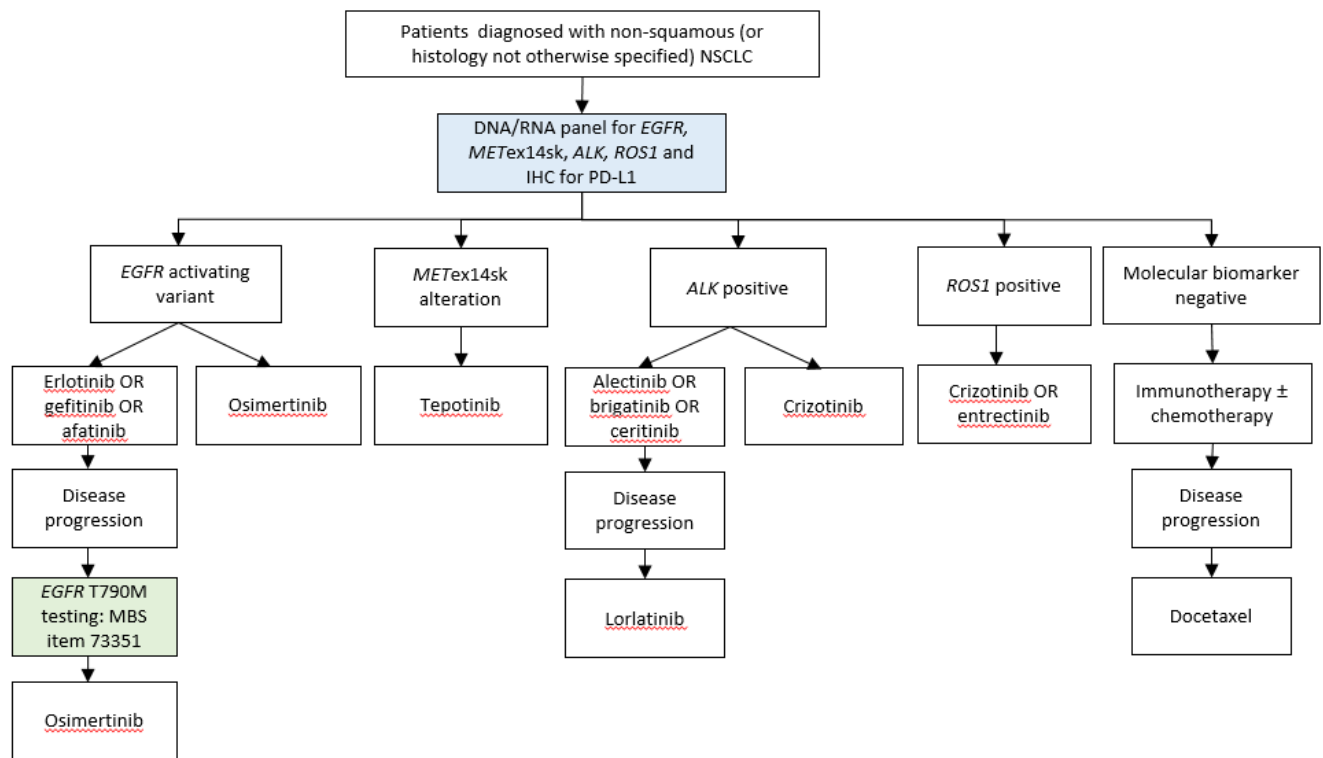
Patients diagnosed with non-squamous (or histology not otherwise specified) NSCLC

DNA/RNA panel for EGFR, METex14sk, ALK, ROS1 and IHC for PD-L1

EGFR activating variant

METex14sk alteration

ALK positive

ROS1 positive

Molecular biomarker negative

Erlotinib OR gefitinib OR afatinib

Osimertinib

Tepotinib

Alectinib OR brigatinib OR ceritinib

Crizotinib

Crizotinib OR entrectinib

Immunotherapy ± chemotherapy

Disease progression

Disease progression

Disease progression

EGFR T790M testing: MBS item 73351

Lorlatinib

Docetaxel

Osimertinib